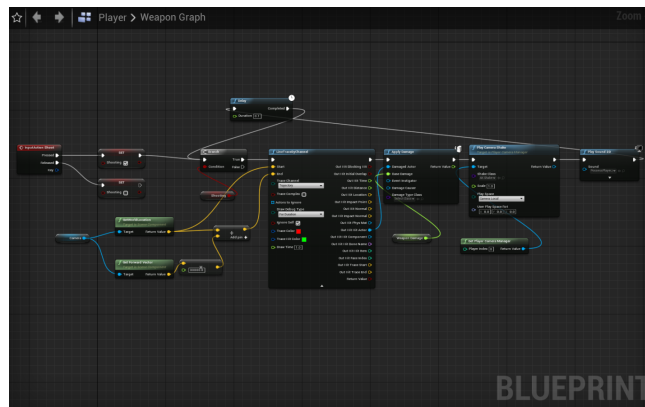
Player > Weapon Graph

Zoom

Delay
Completed
Duration

InputAction Shoot
Pressed
Released
Key

SET
Shooting

SET
Shooting

Branch
Condition
True
False

Shooting

Line Trace By Channel
Start
End
Trace Channel
Trace Complex
Actors to Ignore
Draw Debug Type
Ignore Self
Trace Color
Trace Hit Color
Draw Time
Out Hit Blocking Hit
Out Hit Initial Overlap
Out Hit Time
Out Hit Distance
Out Hit Location
Out Hit Impact Point
Out Hit Normal
Out Hit Impact Normal
Out Hit Phys Mat
Out Hit Hit Actor
Out Hit Hit Component
Out Hit Hit Bone Name
Out Hit Hit Item
Out Hit Face Index
Out Hit Trace Start
Out Hit Trace End
Return Value

Apply Damage
Damaged Actor
Base Damage
Event Instigator
Damage Causer
Damage Type Class
Return Value

Weapon Settings

Play Camera Shake
Target
Shake Class
Scale
Play Space
User Play Space Rot
Return Value

Get Player Camera Manager
Player Index
Return Value

Play Sound 2D
Sound

Get World Location
Target
Return Value

Get Forward Vector
Target
Return Value

Camera

BLUEPRINT